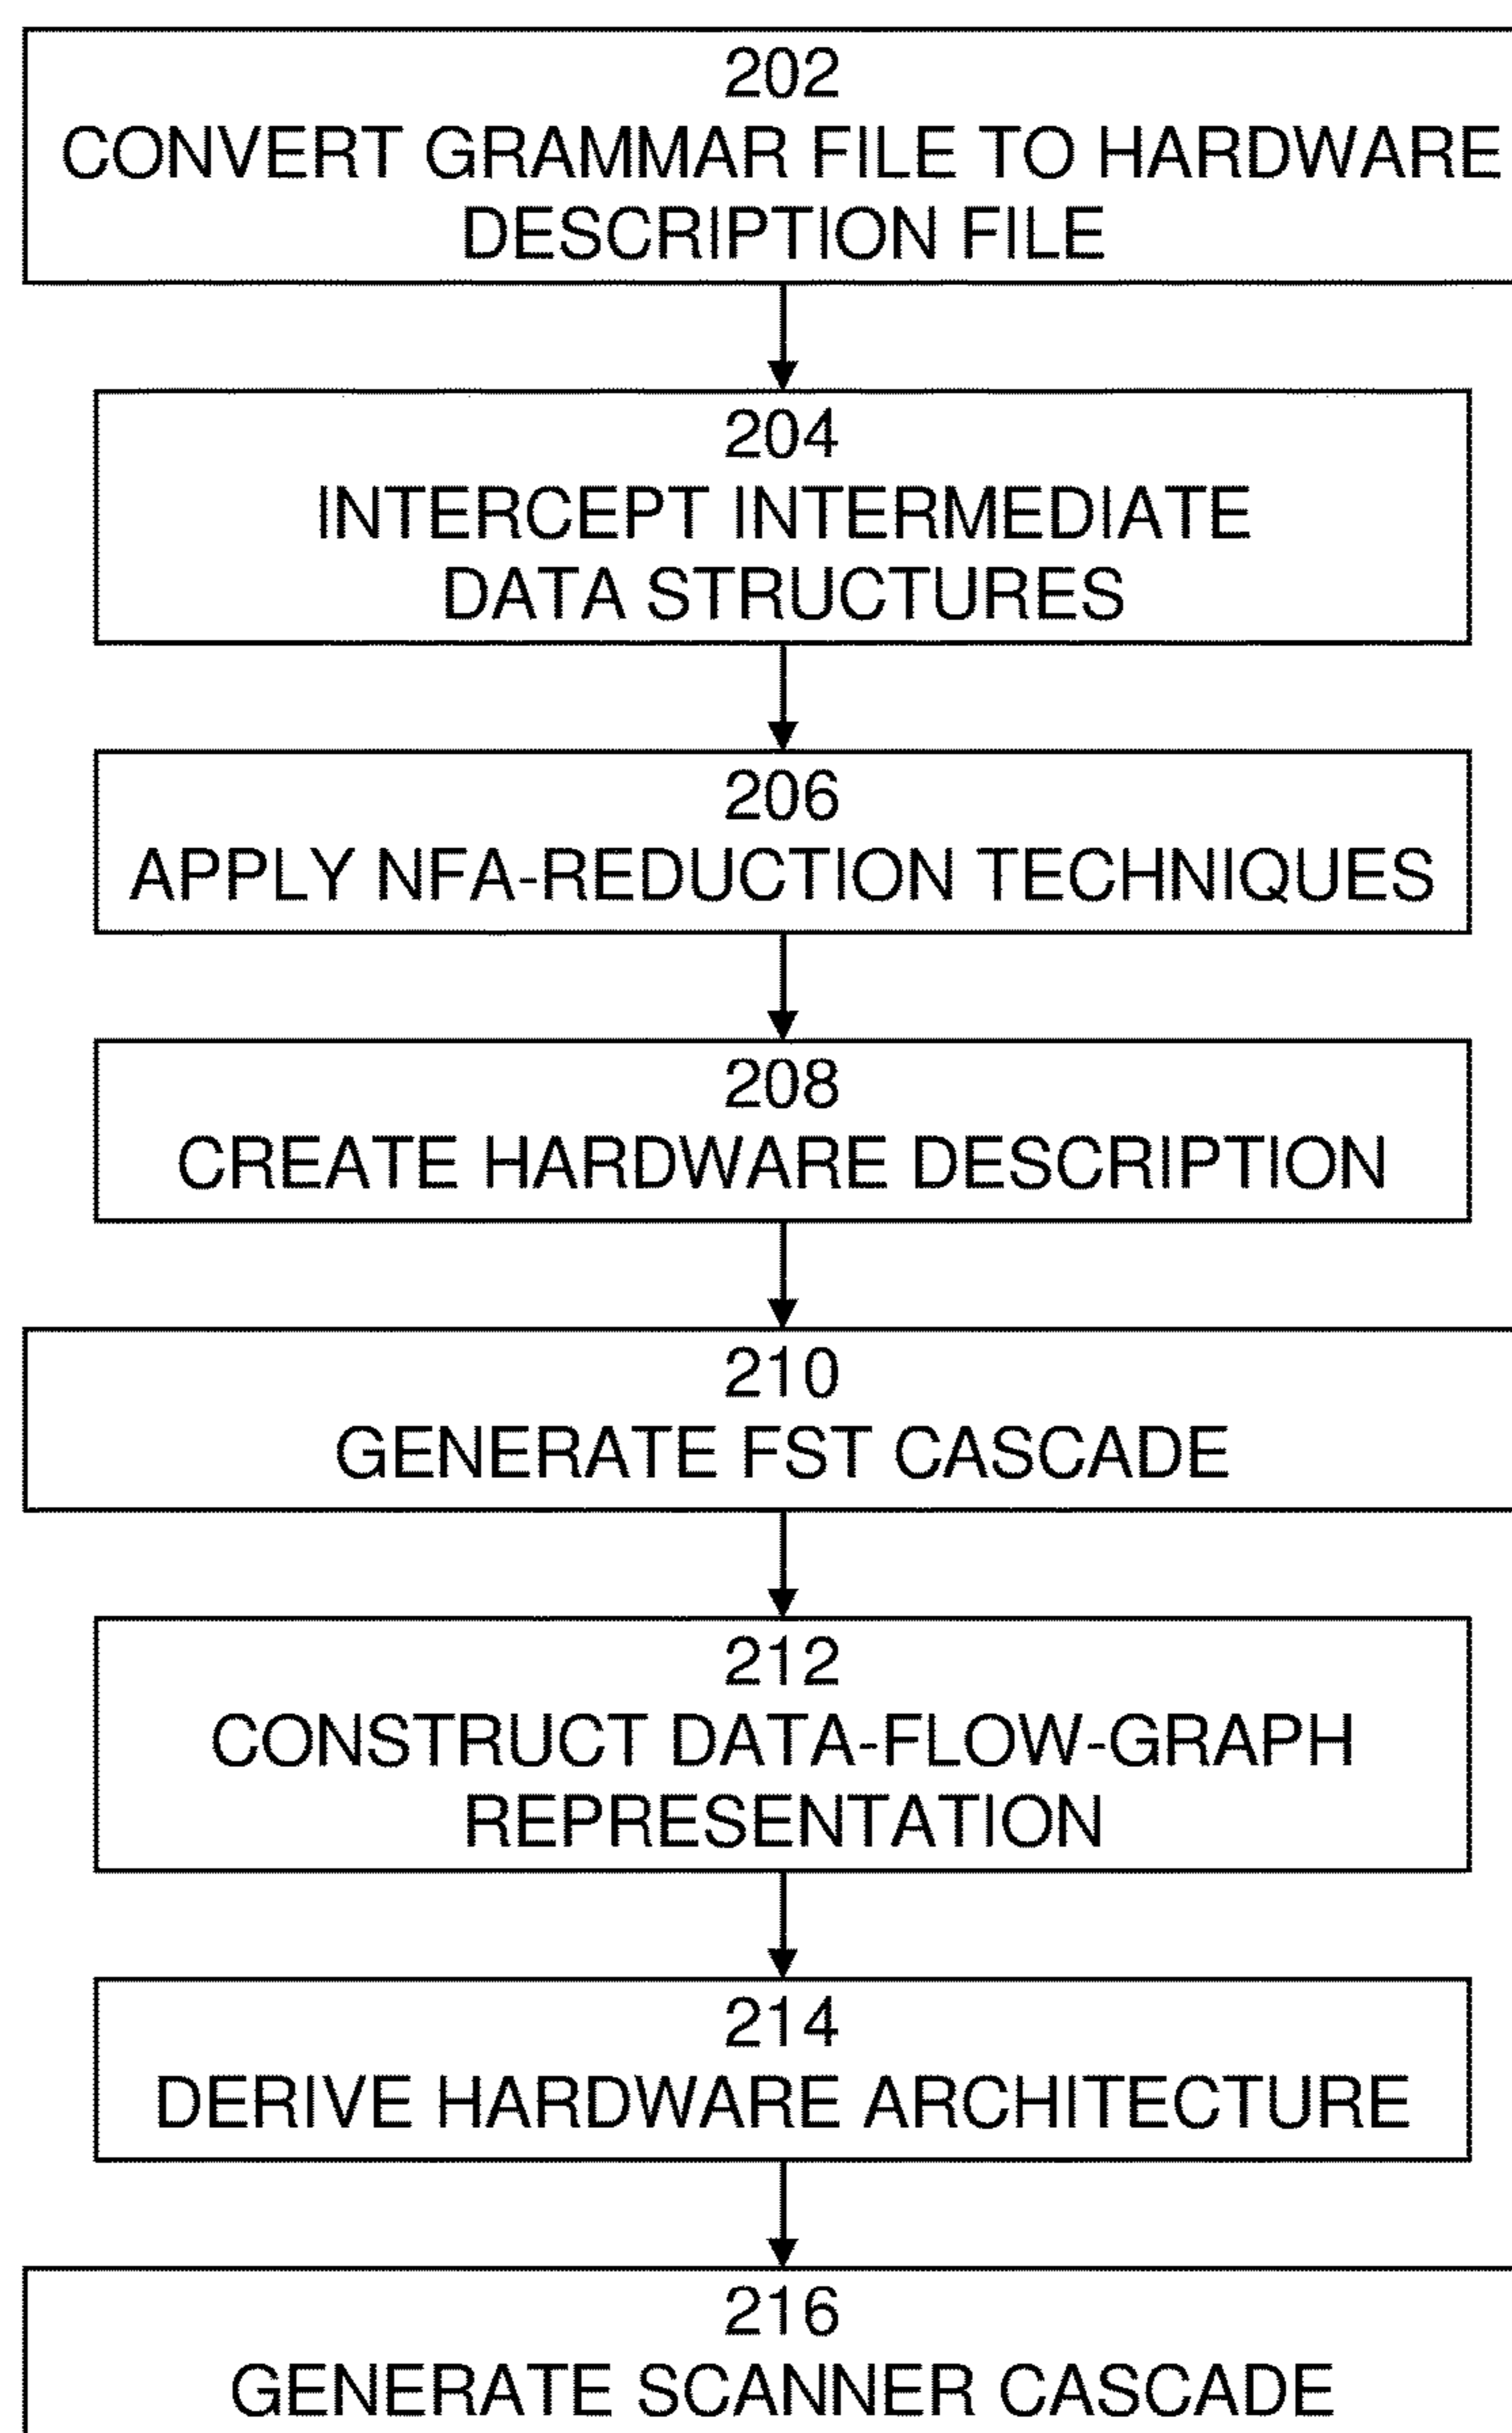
202
CONVERT GRAMMAR FILE TO HARDWARE DESCRIPTION FILE

204
INTERCEPT INTERMEDIATE DATA STRUCTURES

206
APPLY NFA-REDUCTION TECHNIQUES

208
CREATE HARDWARE DESCRIPTION

210
GENERATE FST CASCADE

212
CONSTRUCT DATA-FLOW-GRAPH REPRESENTATION

214
DERIVE HARDWARE ARCHITECTURE

216
GENERATE SCANNER CASCADE